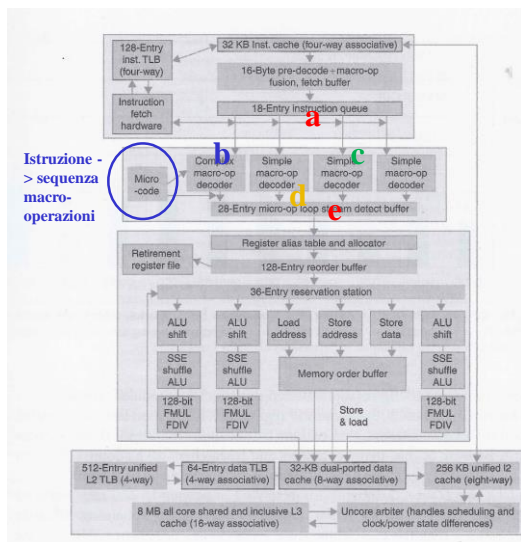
128-Entry inst. TLB (four-way)

32 KB Inst. cache (four-way associative)

16-Byte pre-decode + macro-op fusion, fetch buffer

Instruction fetch hardware

18-Entry instruction queue

a

Istruzione -> sequenza macro-operazioni

Micro-code

b

Complex macro-op decoder

Simple macro-op decoder

c

Simple macro-op decoder

Simple macro-op decoder

d

e

28-Entry micro-op loop stream detect buffer

Register alias table and allocator

Retirement register file

128-Entry reorder buffer

36-Entry reservation station

ALU shift

ALU shift

Load address

Store address

Store data

ALU shift

SSE shuffle ALU

SSE shuffle ALU

Memory order buffer

SSE shuffle ALU

128-bit FMUL FDIV

128-bit FMUL FDIV

Store & load

128-bit FMUL FDIV

512-Entry unified L2 TLB (4-way)

64-Entry data TLB (4-way associative)

32-KB dual-ported data cache (8-way associative)

256 KB unified l2 cache (eight-way)

8 MB all core shared and inclusive L3 cache (16-way associative)

Uncore arbiter (handles scheduling and clock/power state differences)